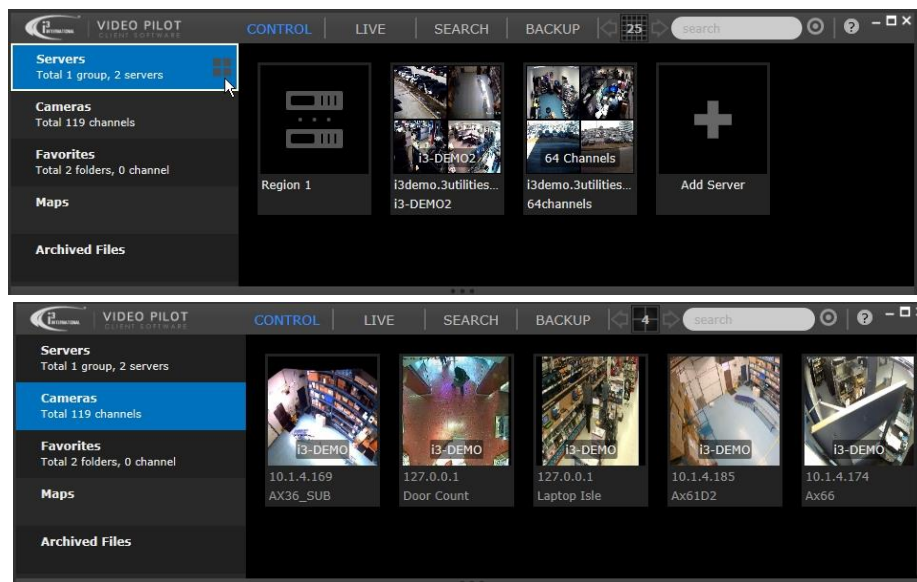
i3 INTERNATIONAL VIDEO PILOT CLIENT SOFTWARE

CONTROL LIVE SEARCH BACKUP 25 search

Servers
Total 1 group, 2 servers

Cameras
Total 119 channels

Favorites
Total 2 folders, 0 channel

Maps

Archived Files

Region 1

i3-DEMO2
i3demo.3utilities...
i3-DEMO2

64 Channels
i3demo.3utilities...
64channels

Add Server

i3 INTERNATIONAL VIDEO PILOT CLIENT SOFTWARE

CONTROL LIVE SEARCH BACKUP 4 search

Servers
Total 1 group, 2 servers

Cameras
Total 119 channels

Favorites
Total 2 folders, 0 channel

Maps

Archived Files

i3-DEMO
10.1.4.169
AX36_SUB

i3-DEMO
127.0.0.1
Door Count

i3-DEMO
127.0.0.1
Laptop Isle

i3-DEMO
10.1.4.185
Ax61D2

i3-DEMO
10.1.4.174
Ax66